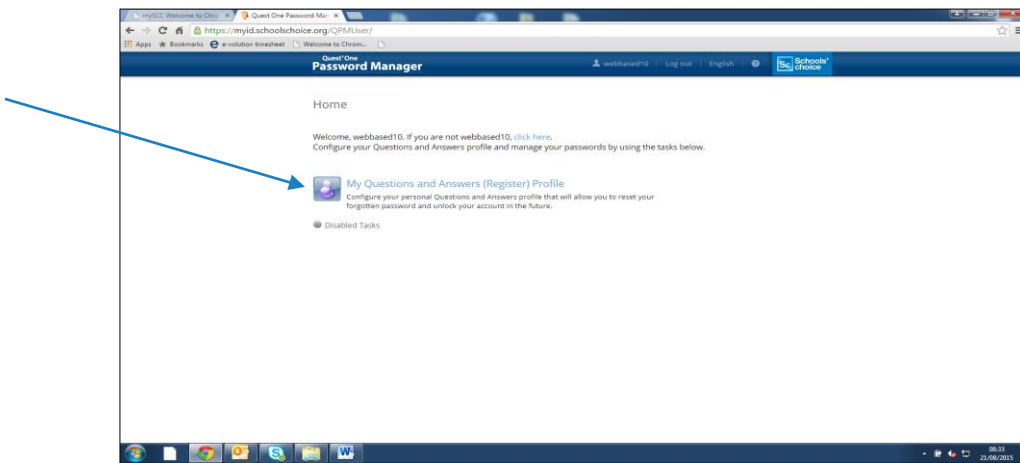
mySCC Welcome to Choi × Quest One Password Mar ×

https://myid.schoolschoice.org/QPMUser/

Apps Bookmarks e-volution timesheet Welcome to Chrom...

Quest One
Password Manager

webbased10 Log out English

Schools' choice

Home

Welcome, webbased10. If you are not webbased10, click here.
Configure your Questions and Answers profile and manage your passwords by using the tasks below.

My Questions and Answers (Register) Profile
Configure your personal Questions and Answers profile that will allow you to reset your forgotten password and unlock your account in the future.

Disabled Tasks

08:33
21/08/2015